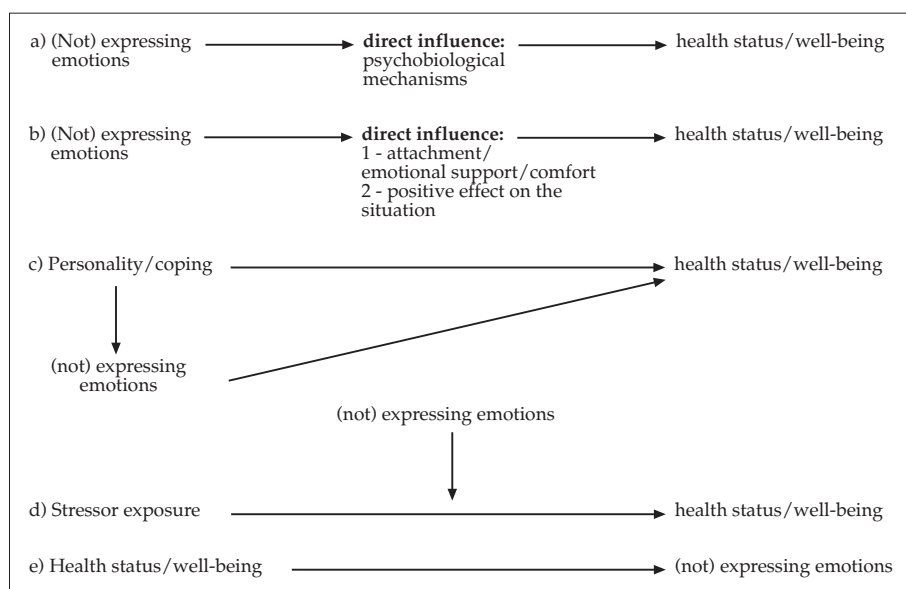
a) (Not) expressing emotions

**direct influence:** psychobiological mechanisms

health status/well-being

b) (Not) expressing emotions

**direct influence:** 1 - attachment/ emotional support/comfort 2 - positive effect on the situation

health status/well-being

c) Personality/coping

health status/well-being

(not) expressing emotions

(not) expressing emotions

d) Stressor exposure

health status/well-being

e) Health status/well-being

(not) expressing emotions